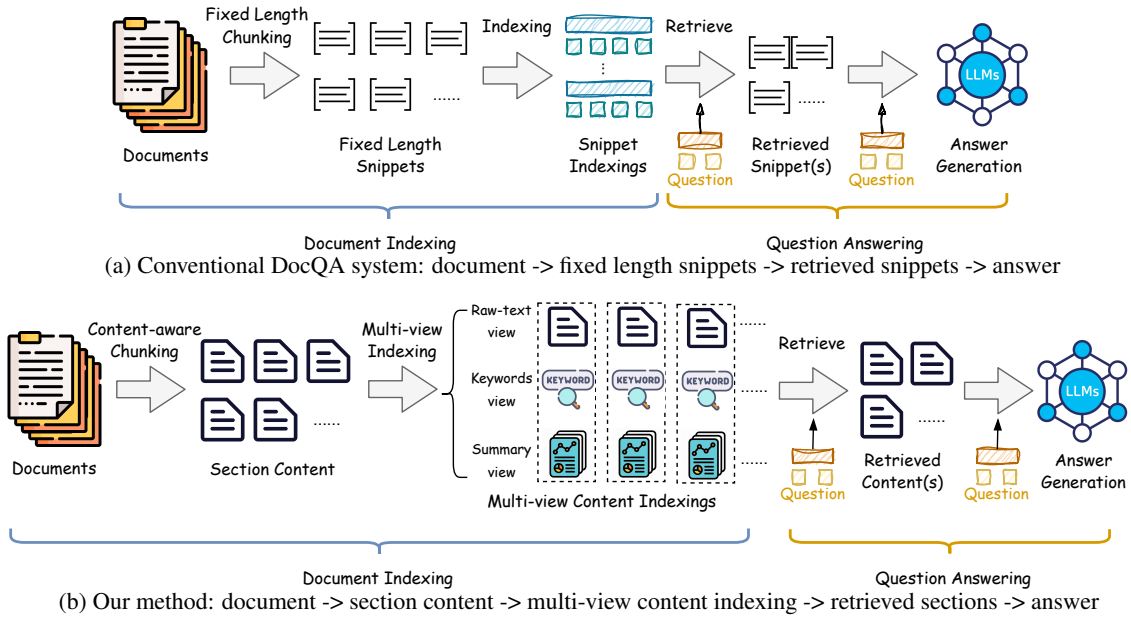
Fixed Length Chunking

Indexing

Retrieve

LLMs

Documents

Fixed Length Snippets

Snippet Indexings

Question

Retrieved Snippet(s)

Question

Answer Generation

Document Indexing

Question Answering

(a) Conventional DocQA system: document -> fixed length snippets -> retrieved snippets -> answer

Content-aware Chunking

Multi-view Indexing

Raw-text view

Keywords view

Summary view

KEYWORD

KEYWORD

KEYWORD

Retrieve

LLMs

Documents

Section Content

Multi-view Content Indexings

Question

Retrieved Content(s)

Question

Answer Generation

Document Indexing

Question Answering

(b) Our method: document -> section content -> multi-view content indexing -> retrieved sections -> answer